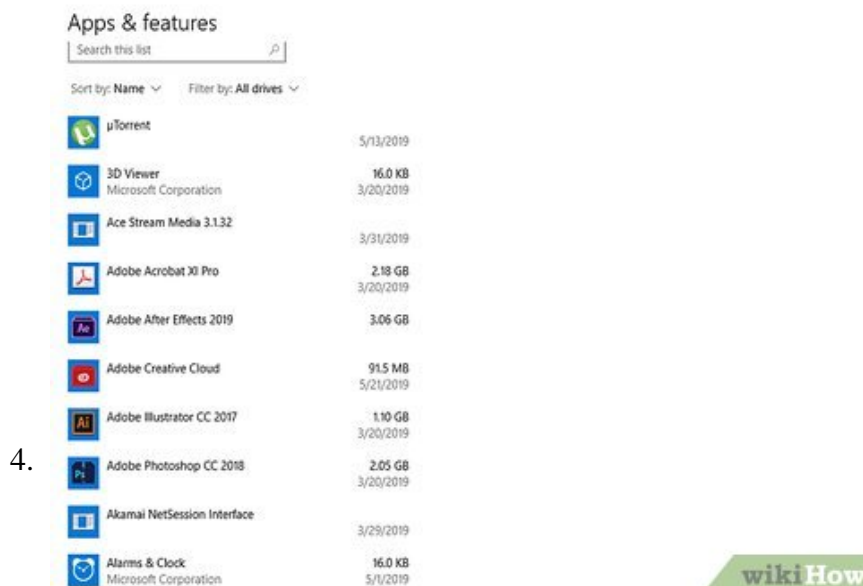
Apps & features

Search this list

Sort by: Name ∨ Filter by: All drives ∨

µTorrent 5/13/2019

3D Viewer 16.0 KB
Microsoft Corporation 3/20/2019

Ace Stream Media 3.1.32 3/31/2019

Adobe Acrobat XI Pro 2.18 GB
3/20/2019

Ae Adobe After Effects 2019 3.06 GB

Adobe Creative Cloud 91.5 MB
5/21/2019

Ai Adobe Illustrator CC 2017 1.10 GB
3/20/2019

4.

Ps Adobe Photoshop CC 2018 2.05 GB
3/20/2019

Akamai NetSession Interface 3/29/2019

Alarms & Clock 16.0 KB
Microsoft Corporation 5/1/2019

wikiHow